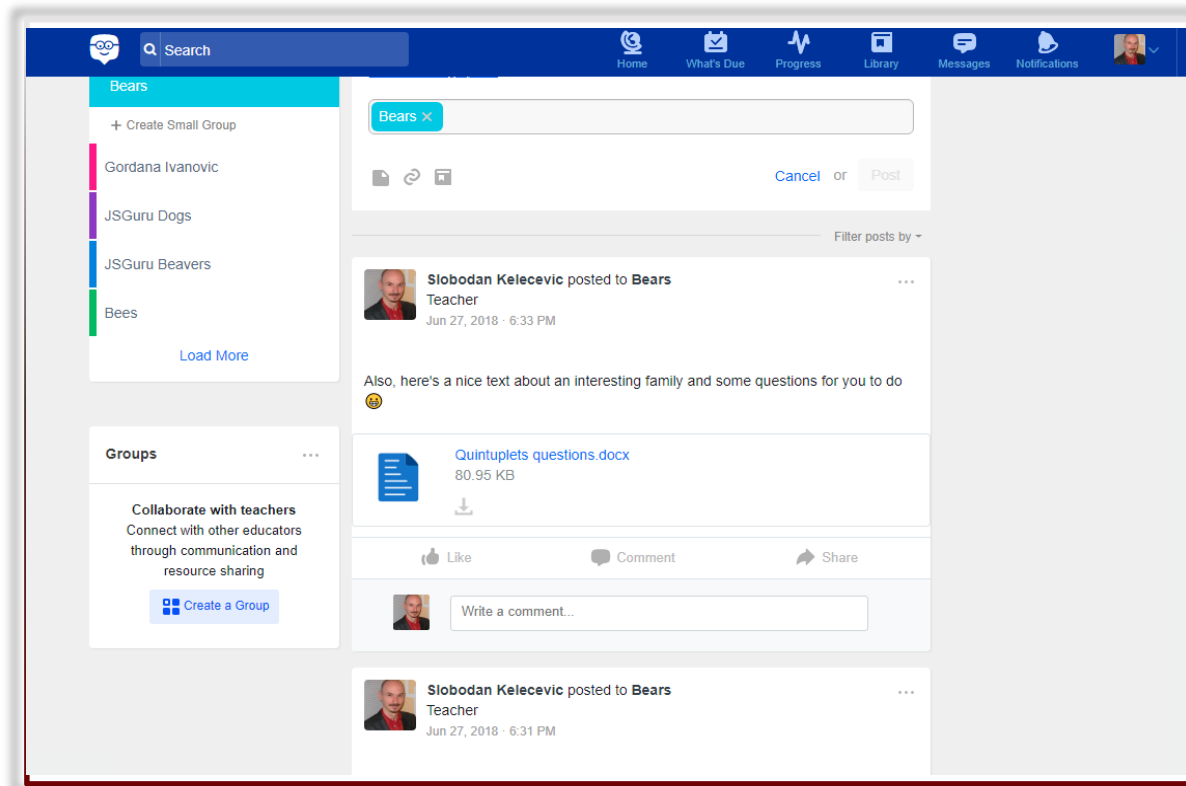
Search

Home What's Due Progress Library Messages Notifications

Bears

+ Create Small Group

Gordana Ivanovic

JSGuru Dogs

JSGuru Beavers

Bees

Load More

Groups ...

Collaborate with teachers

Connect with other educators through communication and resource sharing

Create a Group

Bears ×

Cancel or Post

Filter posts by

Slobodan Kelecevic posted to Bears
Teacher
Jun 27, 2018 · 6:33 PM

Also, here's a nice text about an interesting family and some questions for you to do 😆

Quintuplets questions.docx
80.95 KB

Like Comment Share

Write a comment...

Slobodan Kelecevic posted to Bears
Teacher
Jun 27, 2018 · 6:31 PM